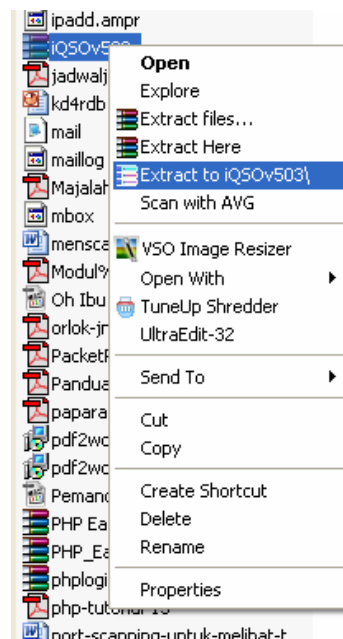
ipadd.ampr
iQSOv503
jadwalj
kd4rdb
mail
maillog
Majalah
mbox
mensca
Modul%
Oh Ibu
orlok-jr
PacketF
Pandua
papara
pdf2wo
pdf2wo
Pemano
PHP Ea
PHP_Ea
phplogi
php-tutorial-13
port-scanning-untuk-melihat-t

Open
Explore
Extract files...
Extract Here
Extract to iQSOv503\
Scan with AVG
VSO Image Resizer
Open With
TuneUp Shredder
UltraEdit-32
Send To
Cut
Copy
Create Shortcut
Delete
Rename
Properties